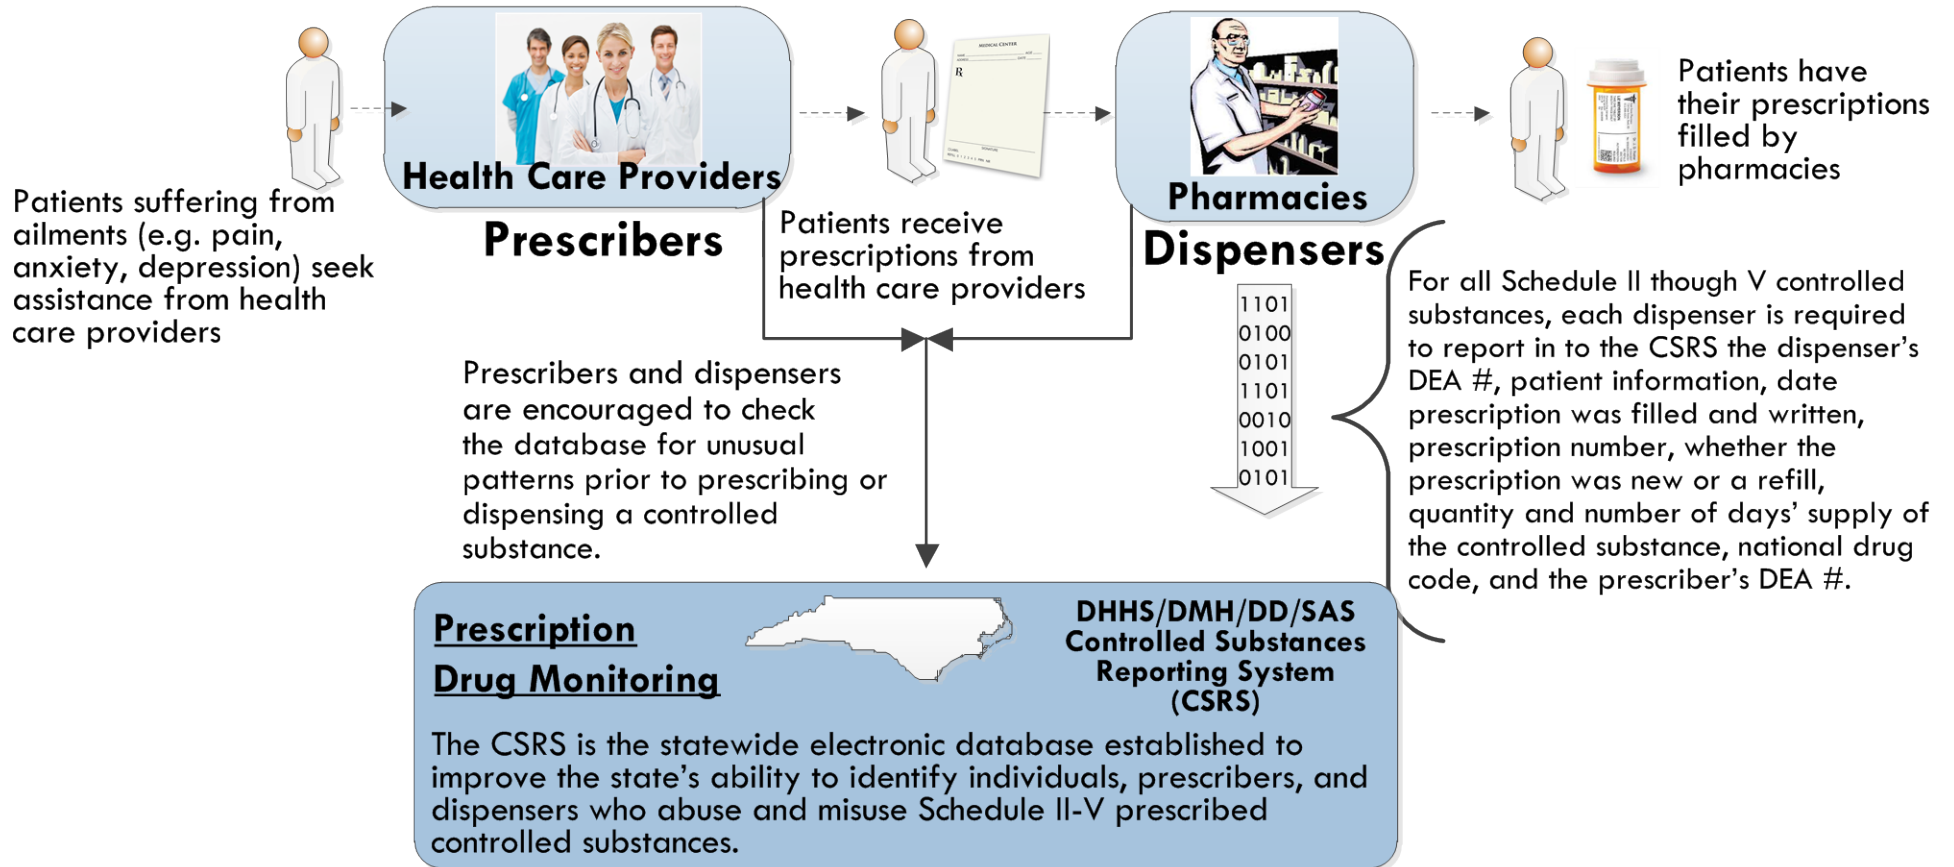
Health Care Providers

Prescribers

Patients suffering from ailments (e.g. pain, anxiety, depression) seek assistance from health care providers

Patients receive prescriptions from health care providers

Pharmacies

Dispensers

Patients have their prescriptions filled by pharmacies

1101
0100
0101
1101
0010
1001
0101

For all Schedule II though V controlled substances, each dispenser is required to report in to the CSRS the dispenser's DEA #, patient information, date prescription was filled and written, prescription number, whether the prescription was new or a refill, quantity and number of days' supply of the controlled substance, national drug code, and the prescriber's DEA #.

Prescribers and dispensers are encouraged to check the database for unusual patterns prior to prescribing or dispensing a controlled substance.

Prescription Drug Monitoring

DHHS/DMH/DD/SAS Controlled Substances Reporting System (CSRS)

The CSRS is the statewide electronic database established to improve the state's ability to identify individuals, prescribers, and dispensers who abuse and misuse Schedule II-V prescribed controlled substances.